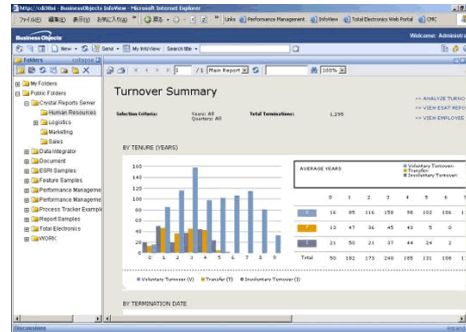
http://cdi3lhoi - BusinessObjects InfoView - Microsoft Internet Explorer

ファイル(F) 編集(E) 表示(V) お気に入り(A) Links Performance Management InfoView Total Electronics Web Portal CMC

Business Objects

Welcome: Administr

New Send My InfoView Search title

Folders collapse

/ 1 Main Report 100%

My Folders
Public Folders
Crystal Reports Server
Human Resources
Logistics
Marketing
Sales
Data Integrator
Document
ESRI Samples
Feature Samples
Performance Manageme
Performance Manageme
Process Tracker Example
Report Samples
Total Electronics
WORK

Turnover Summary

>> ANALYZE TURNO
>> VIEW ESAT REPO
>> VIEW EMPLOYE

Selection Criteria: Years: All Quarters: All

Total Terminations: 1,295

BY TENURE (YEARS)

AVERAGE YEARS

Voluntary Turnover
Transfer
Involuntary Turnover

| | 0 | 1 | 2 | 3 | 4 | 5 | 6 |
|---|---|---|---|---|---|---|---|
| | 16 | 85 | 116 | 158 | 98 | 102 | 106 |
| | 13 | 47 | 36 | 45 | 43 | 5 | 0 |
| | 21 | 50 | 21 | 37 | 44 | 24 | 2 |
| Total | 50 | 182 | 173 | 240 | 185 | 131 | 108 |

120
110
100
90
80
70
60
50
40
30
20
10
0

0 1 2 3 4 5 6 7 8 9 10

Voluntary Turnover (V) Transfer (T) Involuntary Turnover (I)

BY TERMINATION DATE

Discussions